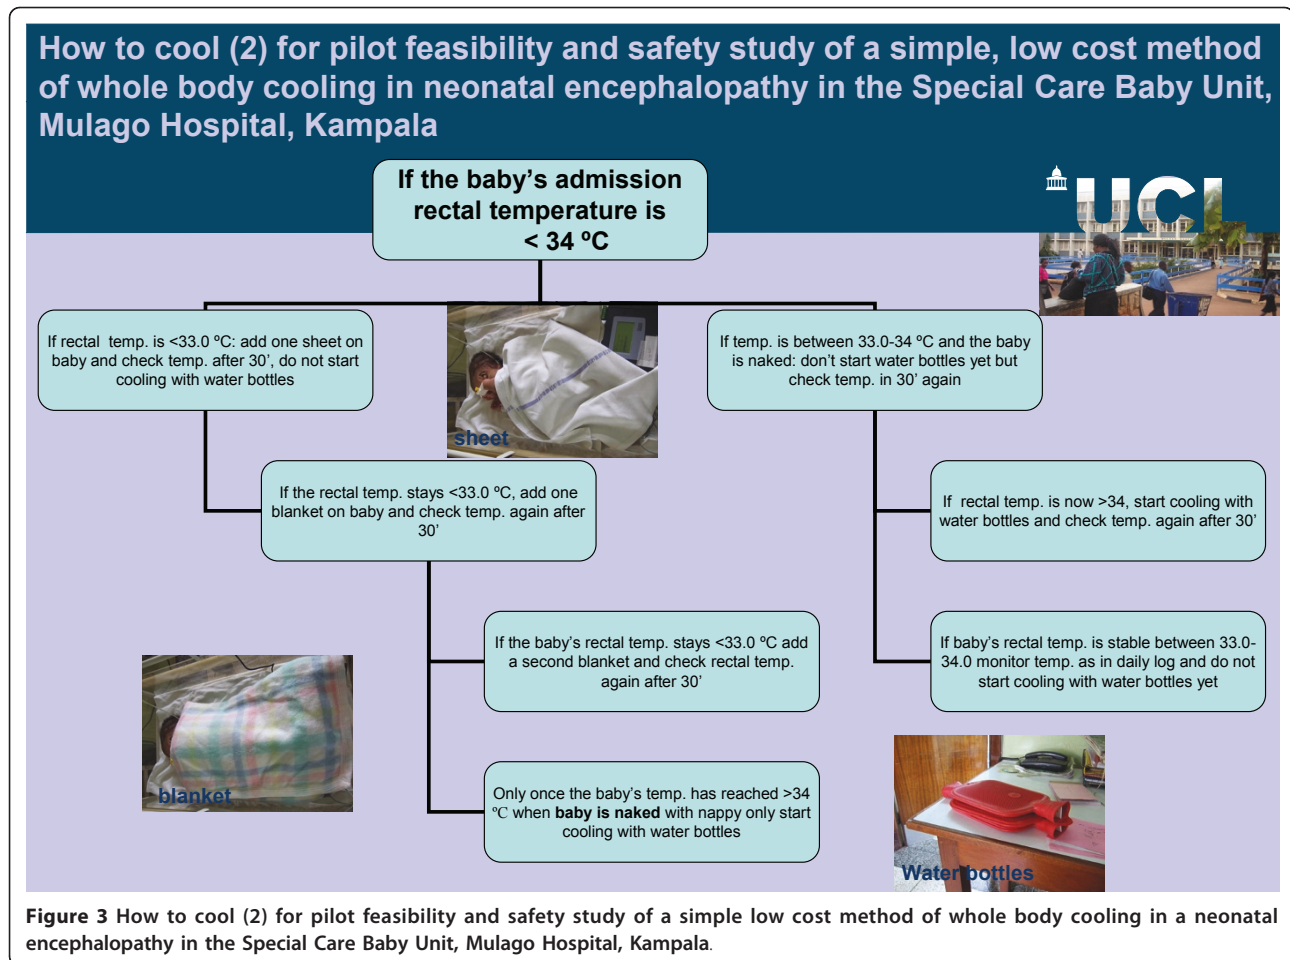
How to cool (2) for pilot feasibility and safety study of a simple, low cost method of whole body cooling in neonatal encephalopathy in the Special Care Baby Unit, Mulago Hospital, Kampala

UCL

If the baby's admission rectal temperature is < 34 ºC

If rectal temp. is <33.0 ºC: add one sheet on baby and check temp. after 30', do not start cooling with water bottles

sheet

If temp. is between 33.0-34 ºC and the baby is naked: don't start water bottles yet but check temp. in 30' again

If the rectal temp. stays <33.0 ºC, add one blanket on baby and check temp. again after 30'

If rectal temp. is now >34, start cooling with water bottles and check temp. again after 30'

If the baby's rectal temp. stays <33.0 ºC add a second blanket and check rectal temp. again after 30'

If baby's rectal temp. is stable between 33.0-34.0 monitor temp. as in daily log and do not start cooling with water bottles yet

blanket

Only once the baby's temp. has reached >34 ºC when **baby is naked** with nappy only start cooling with water bottles

Water bottles

**Figure 3** How to cool (2) for pilot feasibility and safety study of a simple low cost method of whole body cooling in a neonatal encephalopathy in the Special Care Baby Unit, Mulago Hospital, Kampala.